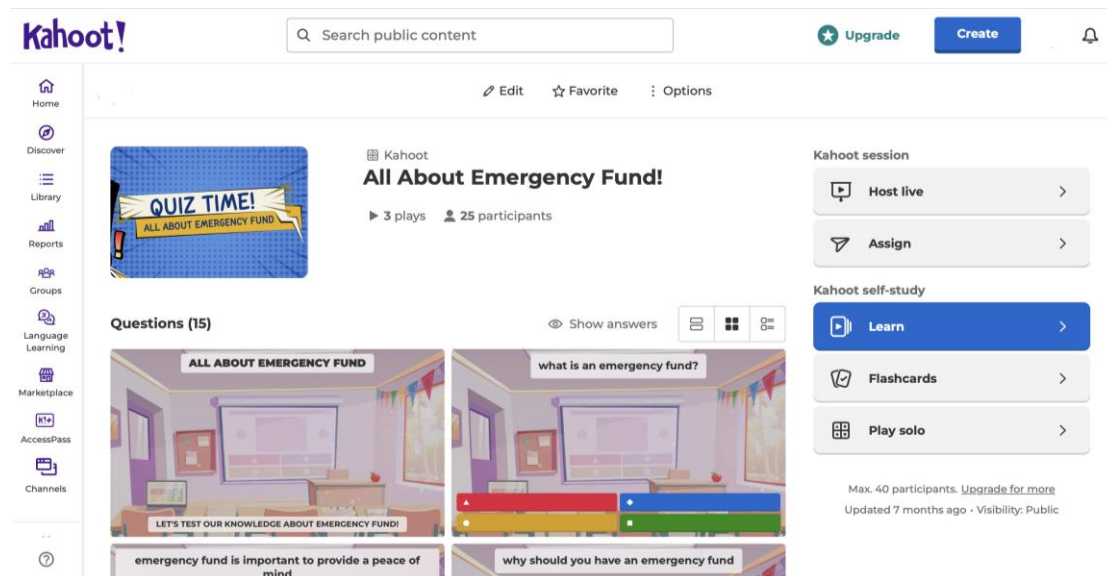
Kahoot!

Search public content

Upgrade

Create

Home

Discover

Library

Reports

Groups

Language Learning

Marketplace

AccessPass

Channels

Edit

Favorite

Options

QUIZ TIME!

ALL ABOUT EMERGENCY FUND

Kahoot

All About Emergency Fund!

3 plays

25 participants

Kahoot session

Host live

Assign

Kahoot self-study

Learn

Flashcards

Play solo

Max. 40 participants. Upgrade for more

Updated 7 months ago • Visibility: Public

Questions (15)

Show answers

ALL ABOUT EMERGENCY FUND

LET'S TEST OUR KNOWLEDGE ABOUT EMERGENCY FUND!

what is an emergency fund?

emergency fund is important to provide a peace of mind

why should you have an emergency fund